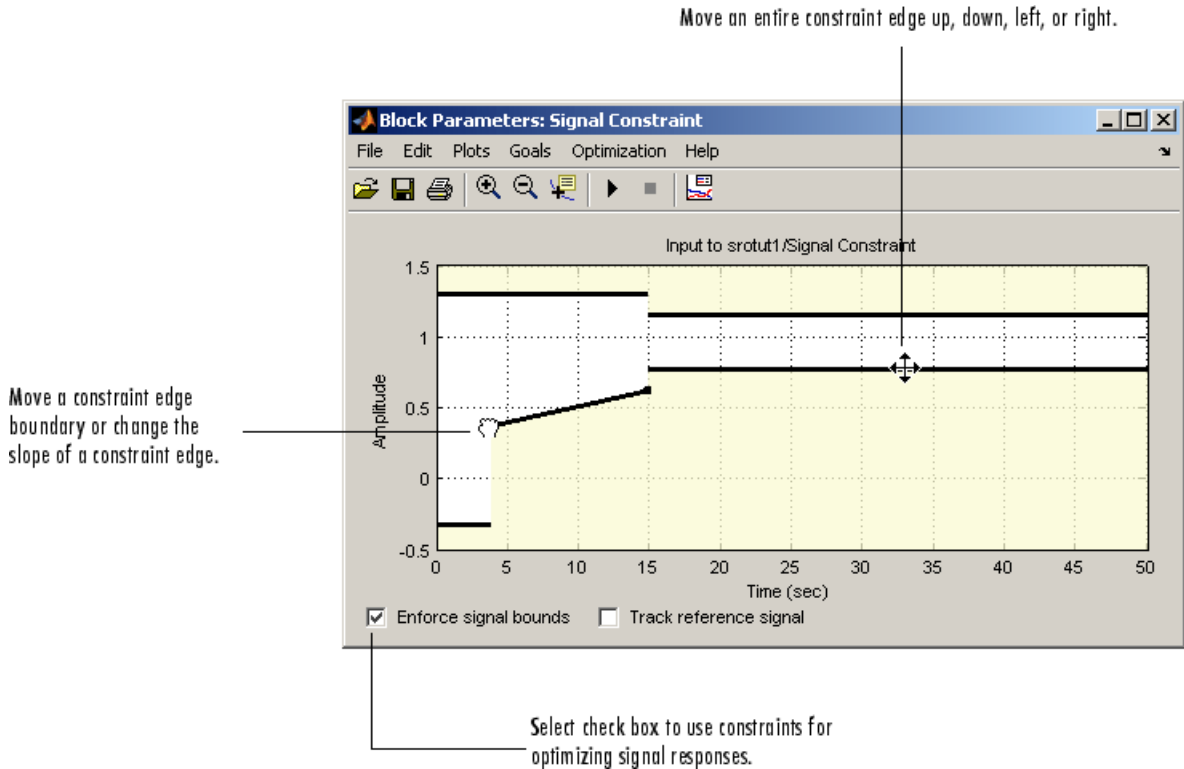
Move an entire constraint edge up, down, left, or right.

Block Parameters: Signal Constraint

File Edit Plots Goals Optimization Help

Input to srotut1/Signal Constraint

1.5
1
0.5
0
-0.5

Amplitude

0 5 10 15 20 25 30 35 40 45 50

Time (sec)

Move a constraint edge boundary or change the slope of a constraint edge.

Enforce signal bounds

Track reference signal

Select check box to use constraints for optimizing signal responses.